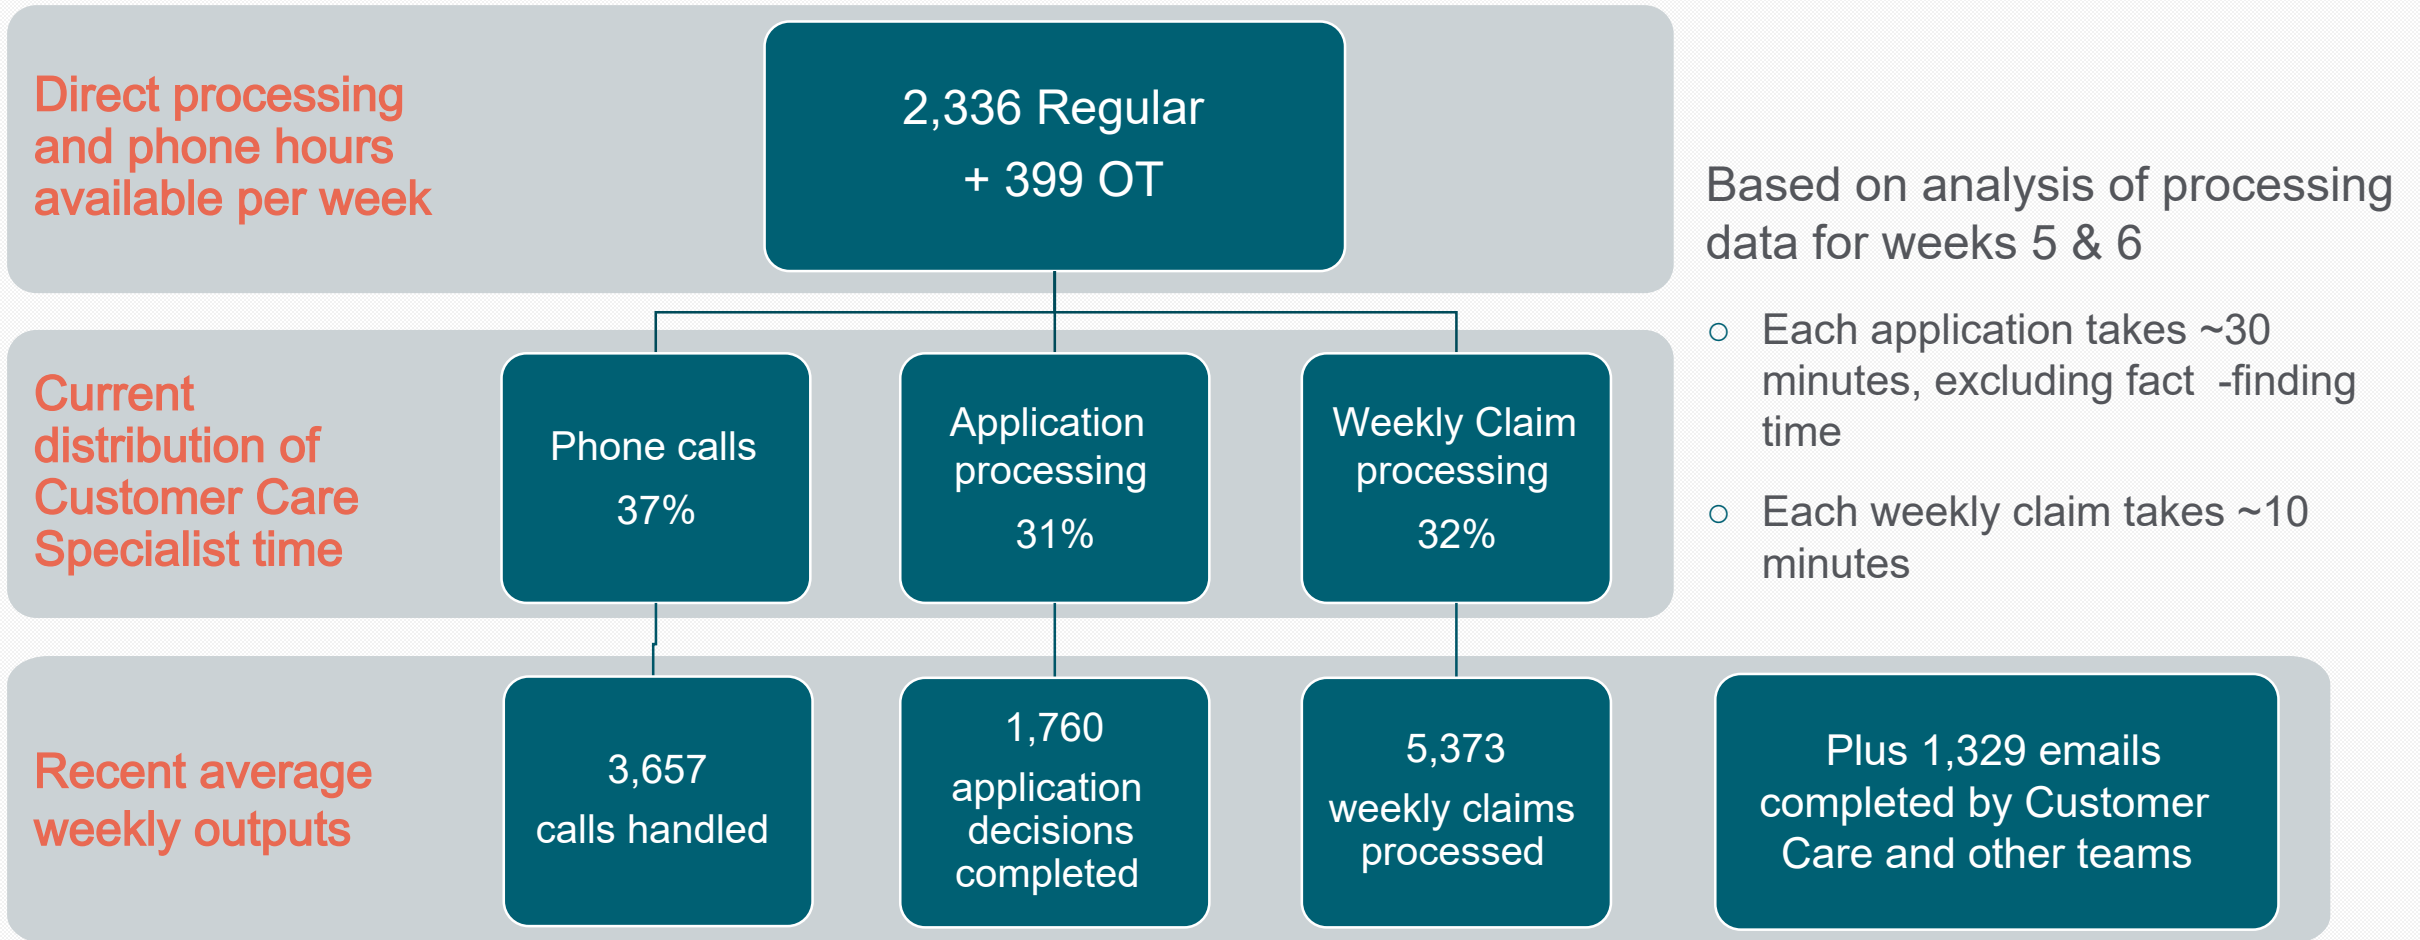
Direct processing and phone hours available per week

2,336 Regular
+ 399 OT

Based on analysis of processing data for weeks 5 & 6

○ Each application takes ~30 minutes, excluding fact -finding time

○ Each weekly claim takes ~10 minutes

Current distribution of Customer Care Specialist time

Phone calls
37%

Application processing
31%

Weekly Claim processing
32%

Recent average weekly outputs

3,657
calls handled

1,760
application decisions completed

5,373
weekly claims processed

Plus 1,329 emails completed by Customer Care and other teams